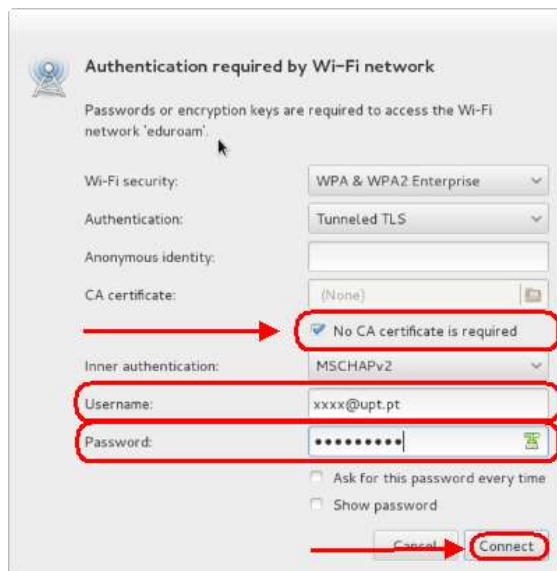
Authentication required by Wi-Fi network

Passwords or encryption keys are required to access the Wi-Fi network 'eduroam'.

Wi-Fi security: WPA & WPA2 Enterprise

Authentication: Tunneled TLS

Anonymous identity:

CA certificate: (None)

No CA certificate is required

Inner authentication: MSCHAPv2

Username: xxxx@upt.pt

Password: ••••••••••

Ask for this password every time

Show password

Cancel Connect